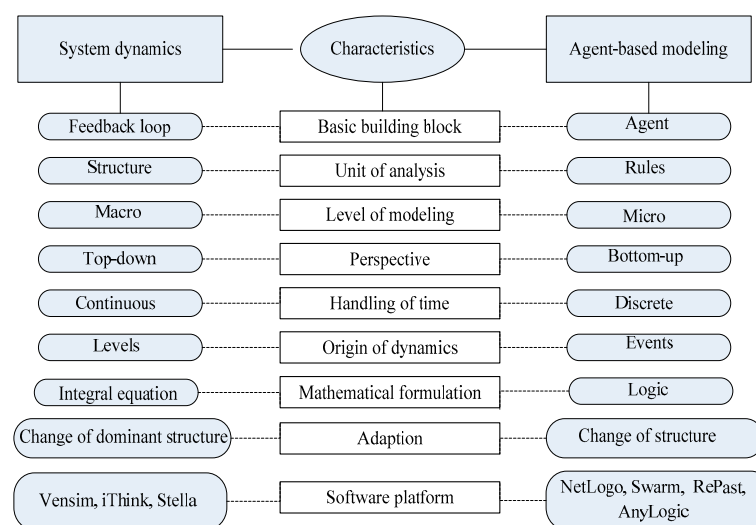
System dynamics

Characteristics

Agent-based modeling

Feedback loop
Basic building block
Agent

Structure
Unit of analysis
Rules

Macro
Level of modeling
Micro

Top-down
Perspective
Bottom-up

Continuous
Handling of time
Discrete

Levels
Origin of dynamics
Events

Integral equation
Mathematical formulation
Logic

Change of dominant structure
Adaption
Change of structure

Vensim, iThink, Stella
Software platform
NetLogo, Swarm, RePast, AnyLogic